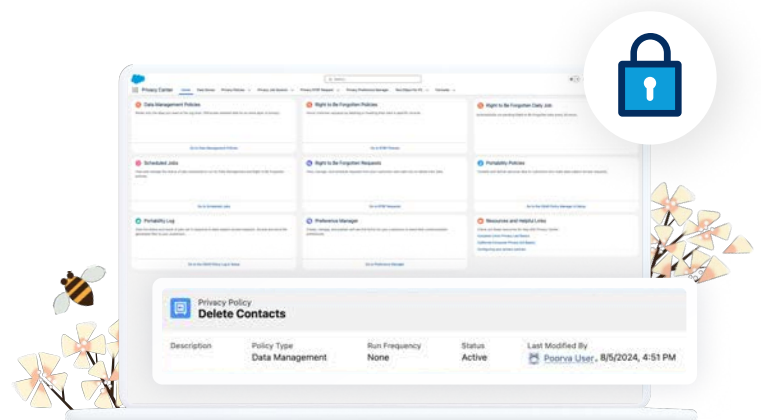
Privacy Center

Data Management Policies

Right to Be Forgotten Policies

Right to Be Forgotten Daily Job

Scheduled Jobs

Right to Be Forgotten Requests

Portability Policies

Portability Log

Preference Manager

Resources and Helpful Links

Privacy Policy
Delete Contacts

| Description | Policy Type | Run Frequency | Status | Last Modified By |
|---|---|---|---|---|
| | Data Management | None | Active | Poorva User, 8/5/2024, 4:51 PM |